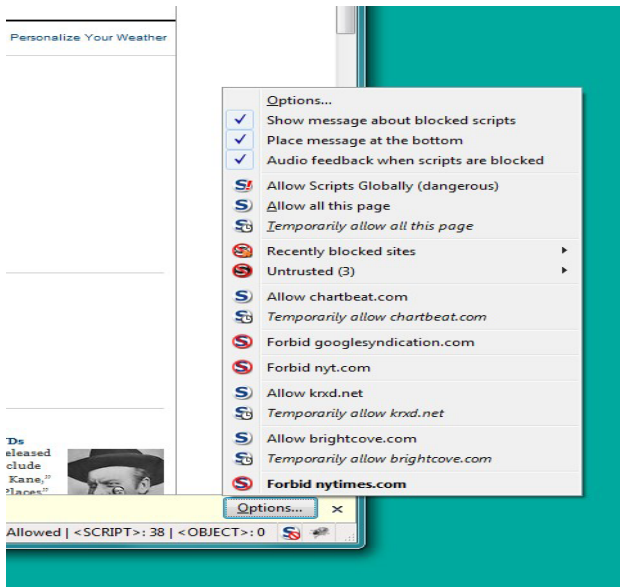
Personalize Your Weather

Options...
Show message about blocked scripts
Place message at the bottom
Audio feedback when scripts are blocked
Allow Scripts Globally (dangerous)
Allow all this page
Temporarily allow all this page
Recently blocked sites
Untrusted (3)
Allow chartbeat.com
Temporarily allow chartbeat.com
Forbid googlesyndication.com
Forbid nyt.com
Allow krxd.net
Temporarily allow krxd.net
Allow brightcove.com
Temporarily allow brightcove.com
Forbid nytimes.com

'Ds
eleased
clude
Kane,"
'laces"

Options...
Allowed | <SCRIPT>: 38 | <OBJECT>: 0